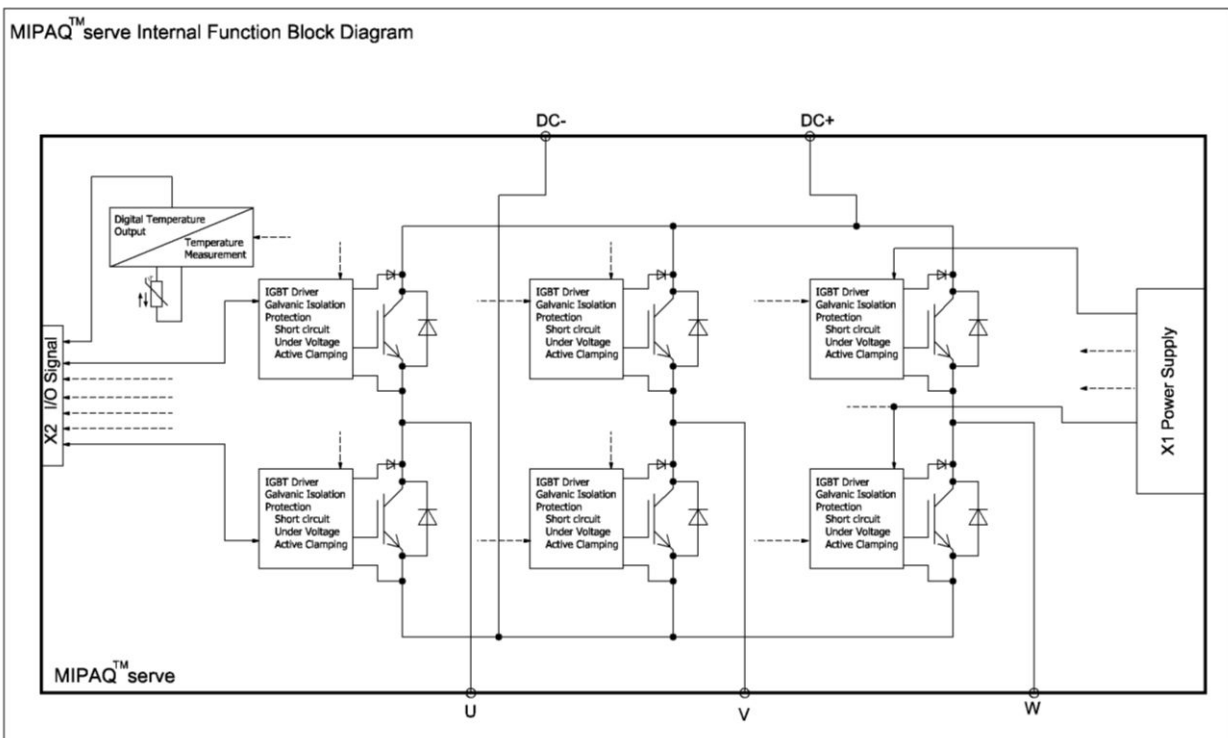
MIPAQ$^{TM}$serve Internal Function Block Diagram

DC-

DC+

Digital Temperature Output

Temperature Measurement

IGBT Driver
Galvanic Isolation
Protection
Short circuit
Under Voltage
Active Clamping

IGBT Driver
Galvanic Isolation
Protection
Short circuit
Under Voltage
Active Clamping

IGBT Driver
Galvanic Isolation
Protection
Short circuit
Under Voltage
Active Clamping

X2 I/O Signal

X1 Power Supply

IGBT Driver
Galvanic Isolation
Protection
Short circuit
Under Voltage
Active Clamping

IGBT Driver
Galvanic Isolation
Protection
Short circuit
Under Voltage
Active Clamping

IGBT Driver
Galvanic Isolation
Protection
Short circuit
Under Voltage
Active Clamping

MIPAQ$^{TM}$serve

U

V

W